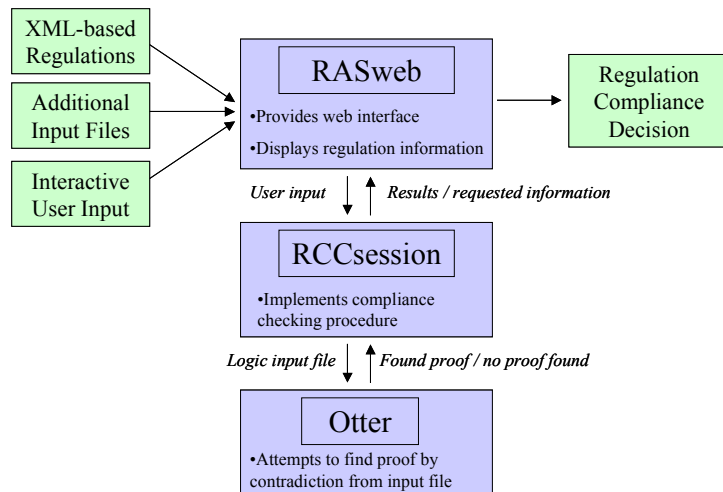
XML-based Regulations

Additional Input Files

Interactive User Input

RASweb

•Provides web interface

•Displays regulation information

Regulation Compliance Decision

User input

Results / requested information

RCCsession

•Implements compliance checking procedure

Logic input file

Found proof / no proof found

Otter

•Attempts to find proof by contradiction from input file